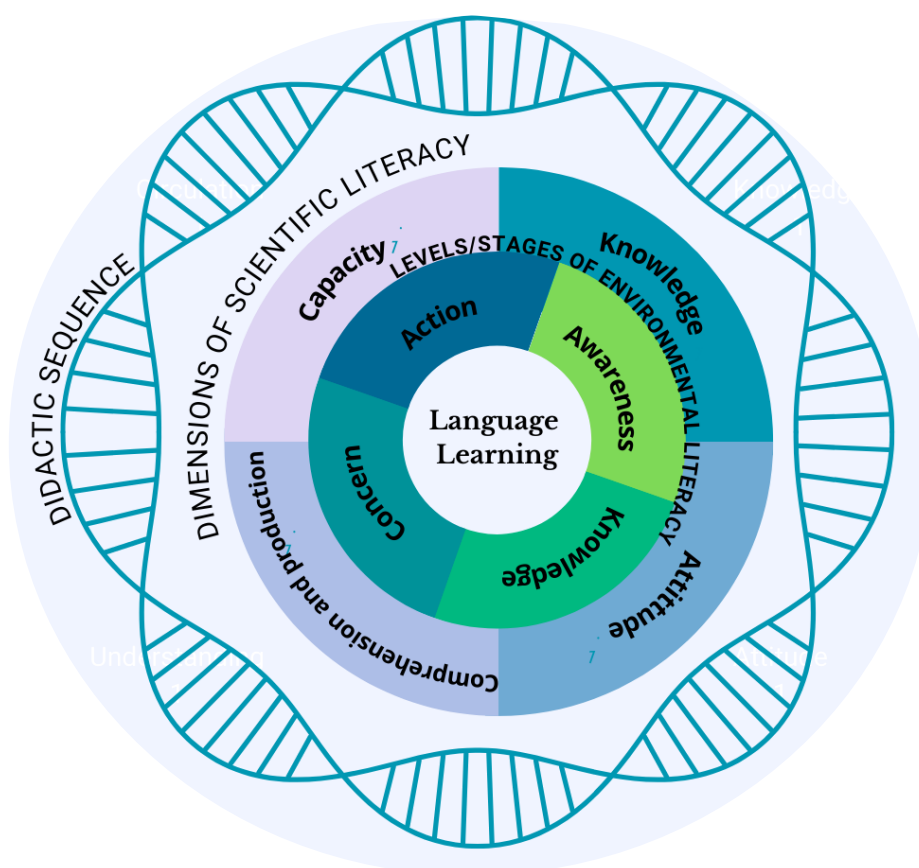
DIDACTIC SEQUENCE

DIMENSIONS OF SCIENTIFIC LITERACY

LEVELS/STAGES OF ENVIRONMENTAL LITERACY

Capacity

Knowledge

Attitude

Comprehension and production

Action

Awareness

Knowledge

Concern

Language Learning

Circulat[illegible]

Knowledg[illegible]

Understanding

Attitude